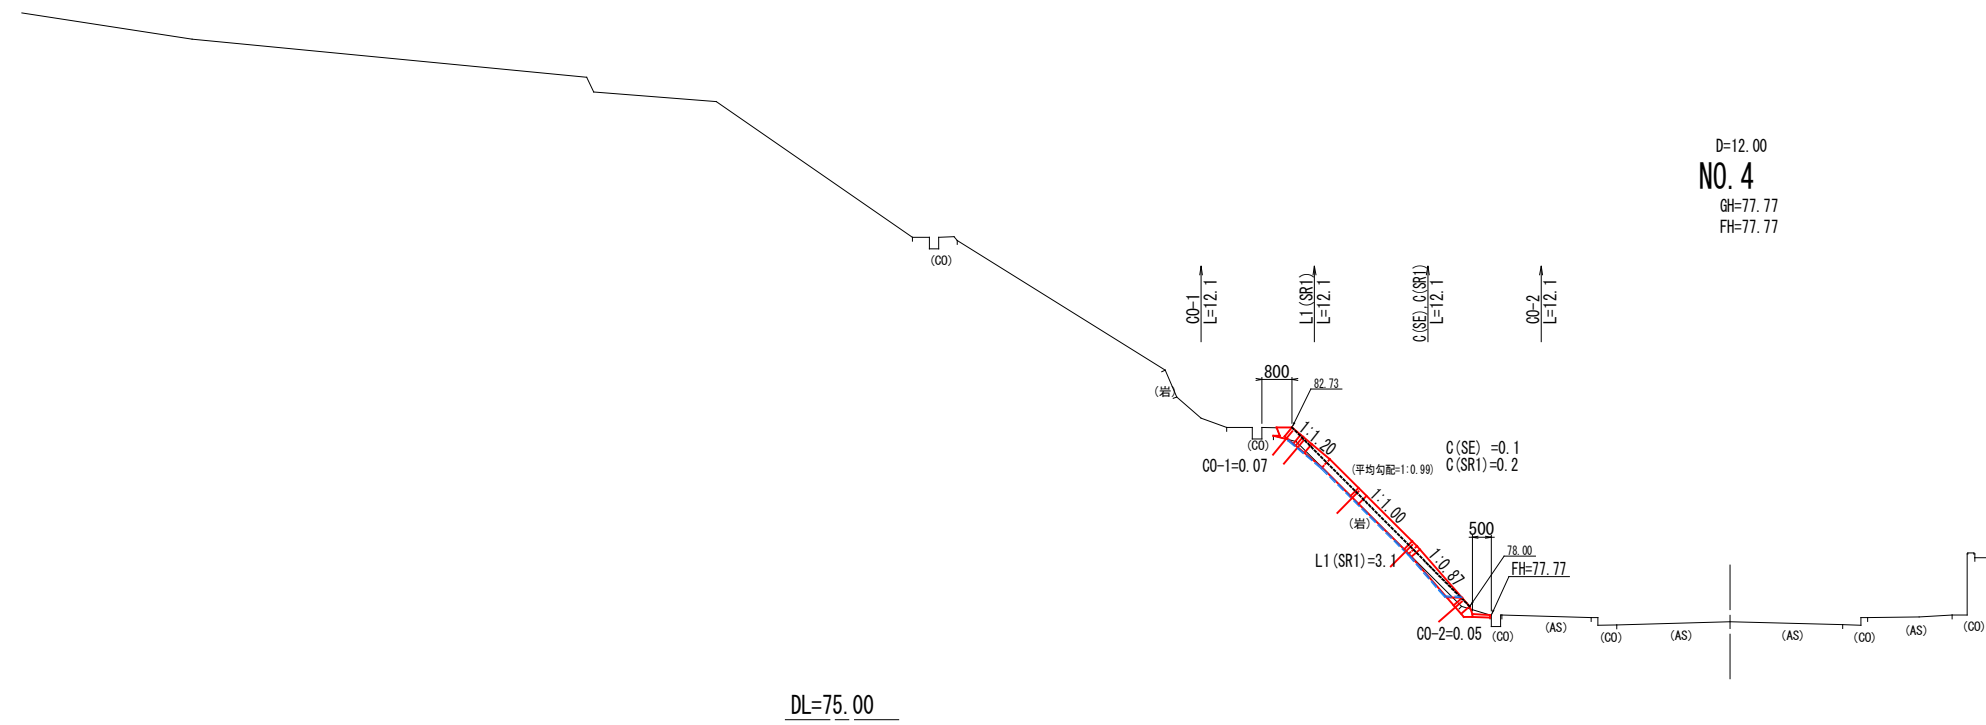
D=12.00
NO. 4
GH=77.77
FH=77.77

(CO)

CO-1
L=12.1

L1(SR1)
L=12.1

C(SE),C(SR1)
L=12.1

CO-2
L=12.1

800
82.73
(岩)
(CO)
CO-1=0.07
1:1.20
(平均勾配=1:0.99)
C(SE) =0.1
C(SR1)=0.2
1:1.00
(岩)
500
78.00
FH=77.77
1:0.87
L1(SR1)=3.1
CO-2=0.05
(CO)
(AS)
(CO)
(AS)
(AS)
(CO)
(AS)
(CO)

DL=75.00